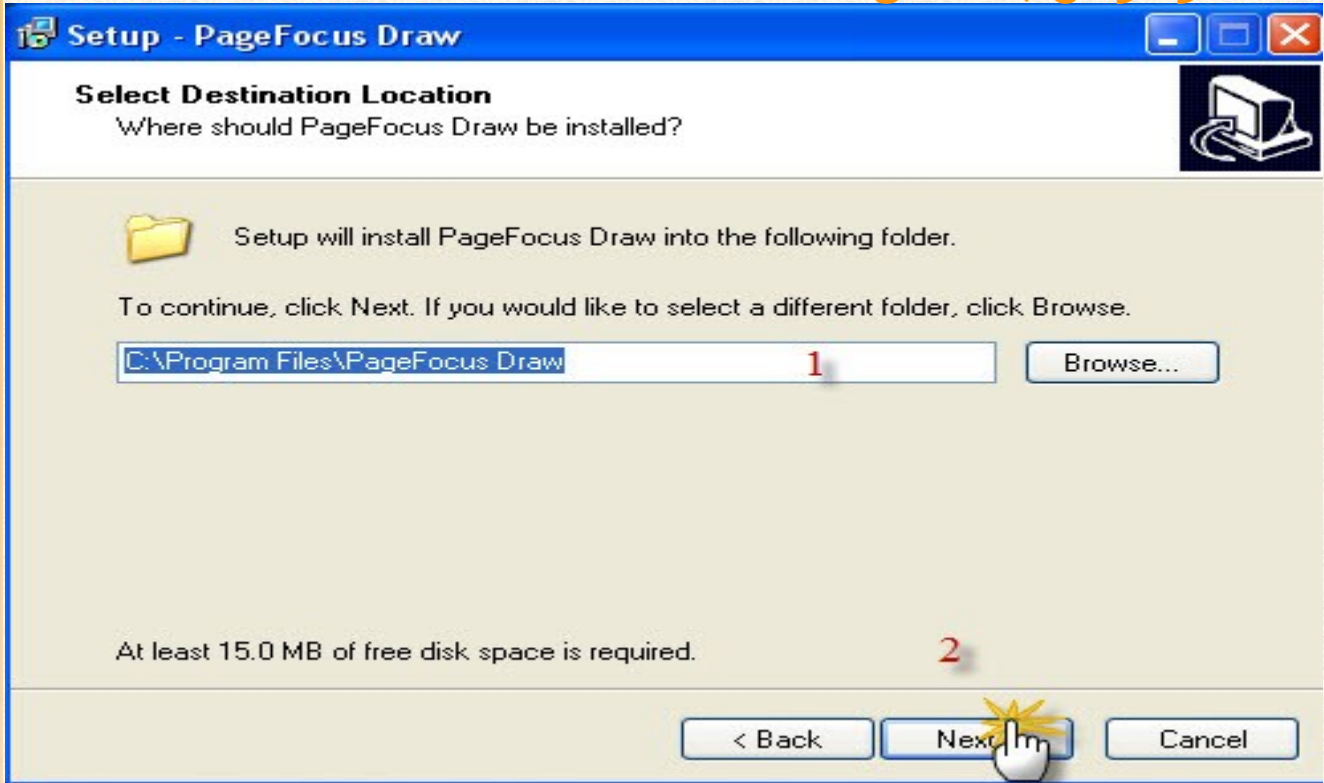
Setup - PageFocus Draw

Select Destination Location
Where should PageFocus Draw be installed?

Setup will install PageFocus Draw into the following folder.

To continue, click Next. If you would like to select a different folder, click Browse.

C:\Program Files\PageFocus Draw

1

Browse...

At least 15.0 MB of free disk space is required.

2

< Back

Next

Cancel